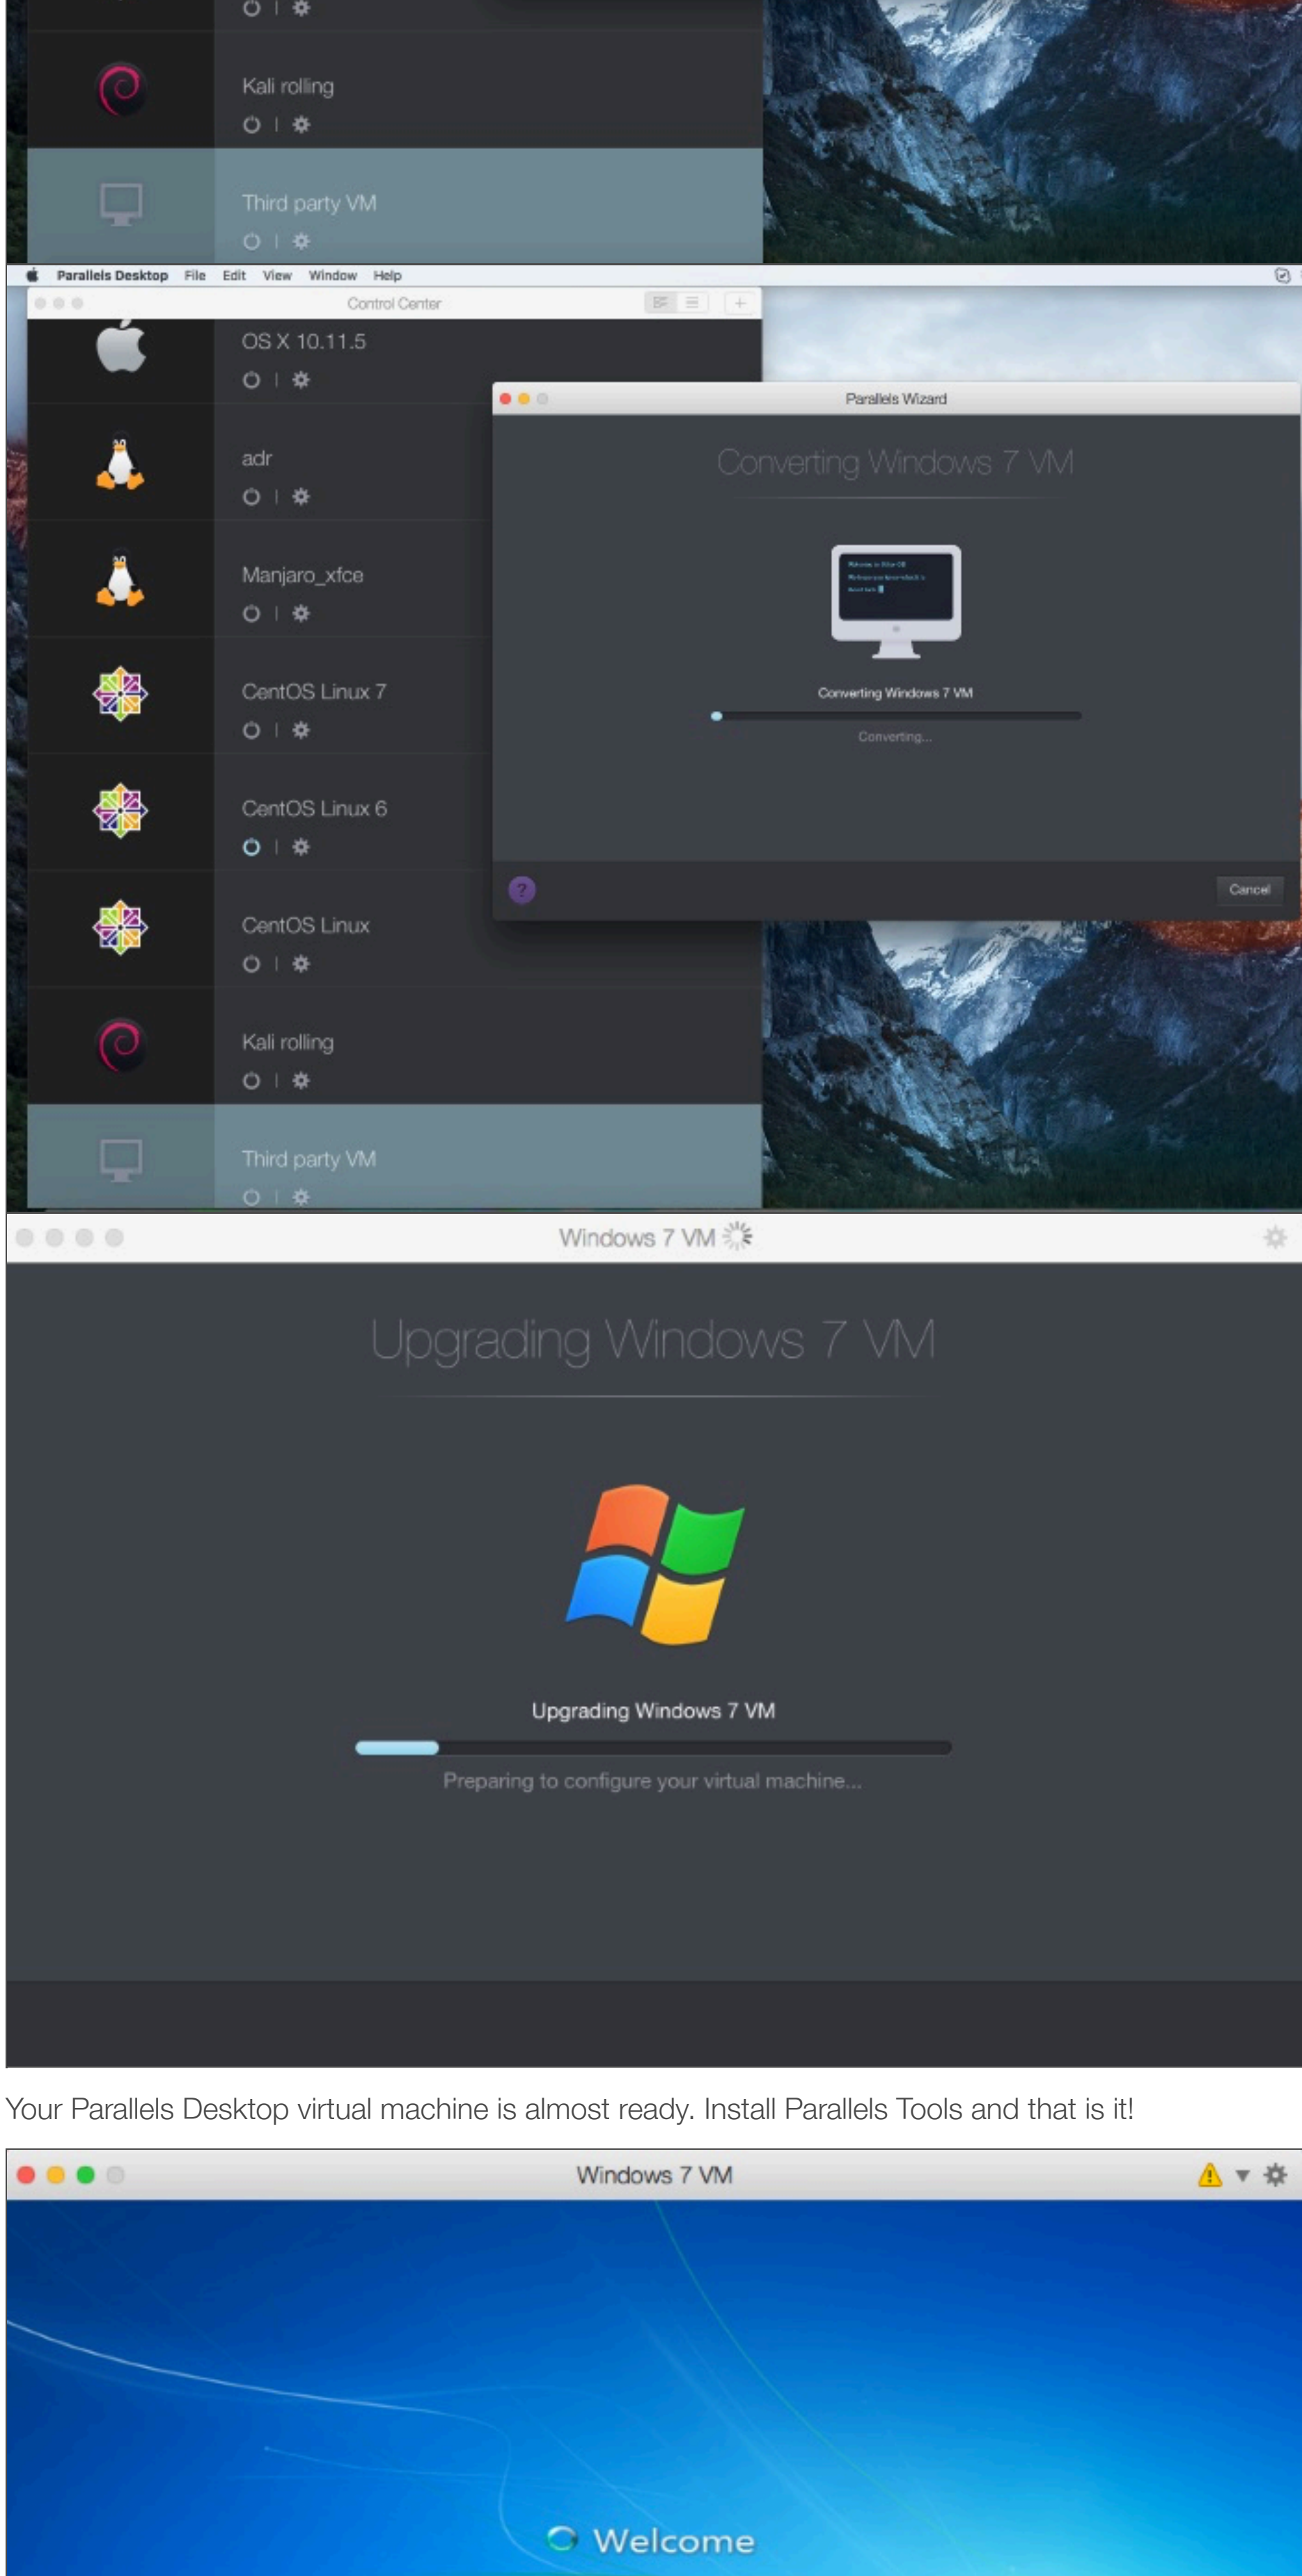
Kali rolling

Third party VM

Parallels Desktop File Edit View Window Help

Control Center

OS X 10.11.5

adr

Manjaro_xfce

CentOS Linux 7

CentOS Linux 6

CentOS Linux

Kali rolling

Third party VM

Parallels Wizard

Converting Windows 7 VM

Converting Windows 7 VM

Converting...

?

Cancel

Windows 7 VM

Upgrading Windows 7 VM

Upgrading Windows 7 VM

Preparing to configure your virtual machine...

Your Parallels Desktop virtual machine is almost ready. Install Parallels Tools and that is it!

Windows 7 VM

Welcome